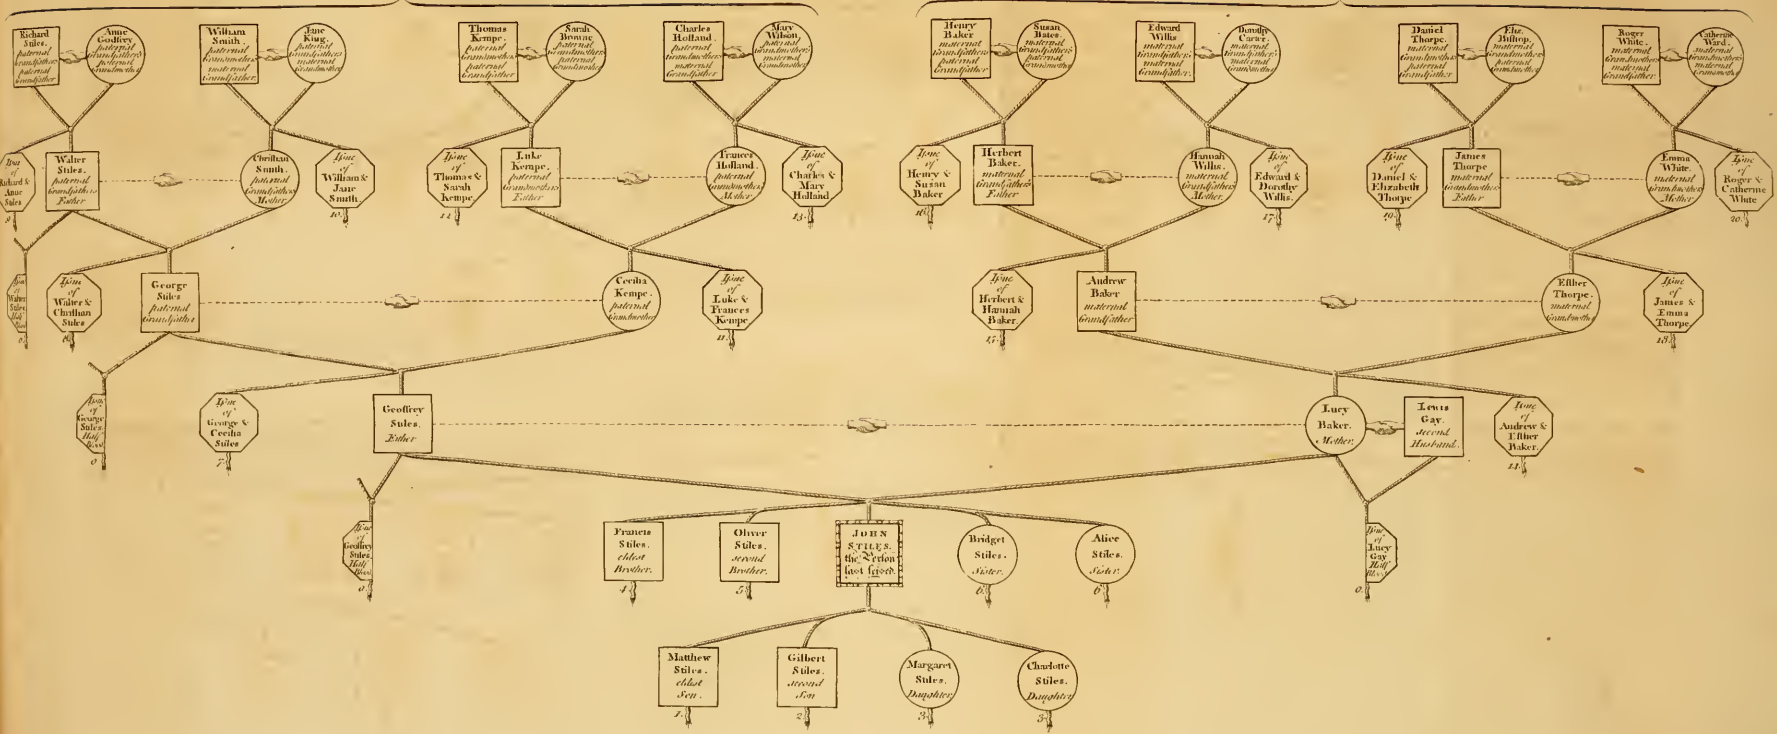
Richard Stiles, paternal grandfather's paternal grandfather

Anne Godfrey paternal grandfather's paternal grandmother

William Smith, paternal grandmother's maternal grandfather

Jane King, paternal grandfather's maternal grandmother

Thomas Kempe, paternal grandmother's paternal grandfather

Sarah Browne paternal grandmother's paternal grandmother

Charles Holland, paternal grandmother's maternal grandfather

Mary Wilson paternal grandmother's maternal grandmother

Henry Baker maternal grandfather's paternal grandfather

Susan Bates. maternal grandfather's paternal grandmother

Edward Willis maternal grandfather's maternal grandfather

Dorothy Carter. maternal grandfather's maternal grandmother

Daniel Thorpe, maternal grandmother's paternal grandfather

Eliz. Bishop. maternal grandmother's paternal grandmother

Roger White, maternal grandmother's maternal grandfather

Catherine Ward, maternal grandmother's maternal grandmother

Issue of Richard & Anne Stiles 9

Walter Stiles, paternal grandfather's Father

Christian Smith, paternal grandfather's Mother

Issue of William & Jane Smith 10

Issue of Thomas & Sarah Kempe 12

Luke Kempe, paternal grandmother's Father

Frances Holland, paternal grandmother's Mother

Issue of Charles & Mary Holland 13

Issue of Henry & Susan Baker 16

Herbert Baker, maternal grandfather's Father

Hannah Willis, maternal grandfather's Mother

Issue of Edward & Dorothy Willis. 17

Issue of Daniel & Elizabeth Thorpe 19

James Thorpe maternal grandmother's Father

Emma White, maternal grandmother's Mother

Issue of Roger & Catherine White 20

Issue of Walter Stiles Half Blood 8

Issue of Walter & Christian Stiles 8

George Stiles paternal Grandfather

Cecilia Kempe paternal Grandmother

Issue of Luke & Frances Kempe 11

Issue of Herbert & Hannah Baker 15

Andrew Baker maternal Grandfather

Esther Thorpe, maternal Grandmother

Issue of James & Emma Thorpe 18

Issue of George Stiles Half Blood 0

Issue of George & Cecilia Stiles 7

Geoffrey Stiles, Father

Lucy Baker, Mother.

Lewis Gay, second Husband.

Issue of Andrew & Esther Baker 14

Issue of Geoffrey Stiles Half Blood 0

Francis Stiles, eldest Brother. 4

Oliver Stiles, second Brother. 5

JOHN STILES, the Person last seised.

Bridget Stiles, Sister. 6

Alice Stiles, Sister. 6

Issue of Lucy Gay Half Blood 0

Matthew Stiles, eldest Son. 1

Gilbert Stiles, second Son 2

Margaret Stiles, Daughter 3

Charlotte Stiles, Daughter 3